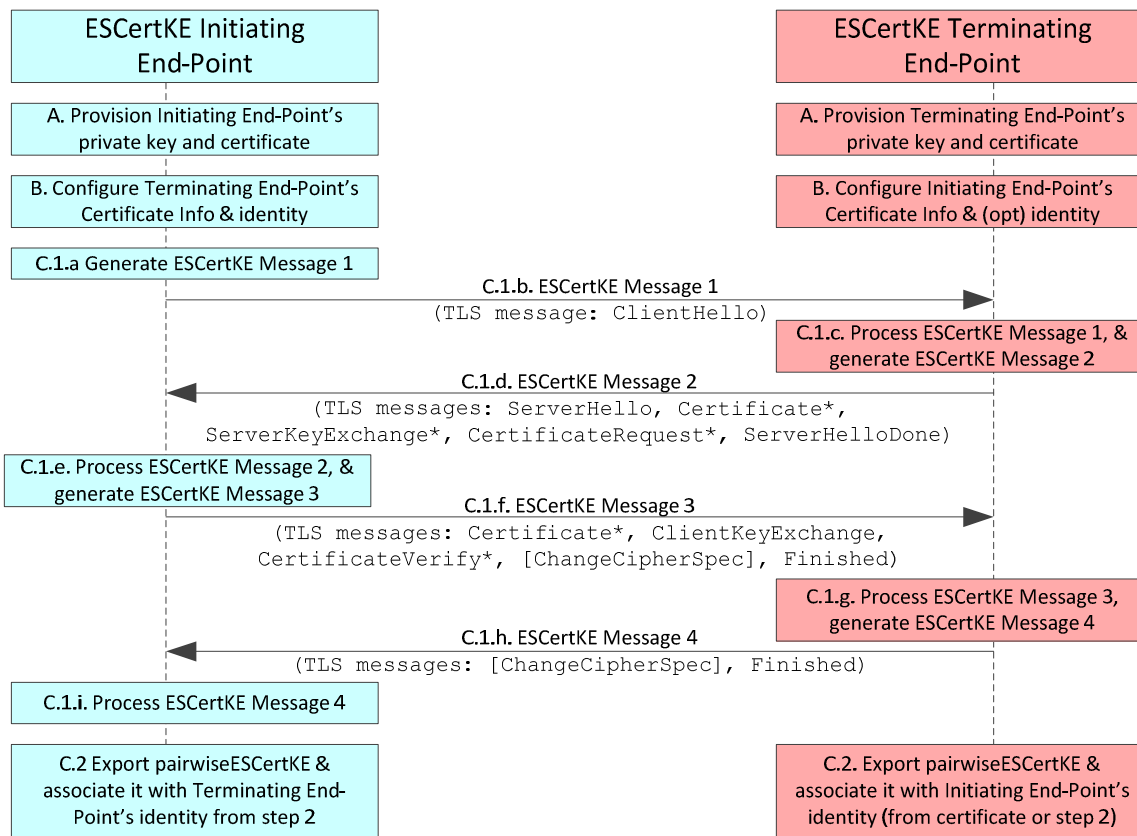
ESCertKE Initiating End-Point

ESCertKE Terminating End-Point

A. Provision Initiating End-Point's private key and certificate

A. Provision Terminating End-Point's private key and certificate

B. Configure Terminating End-Point's Certificate Info & identity

B. Configure Initiating End-Point's Certificate Info & (opt) identity

C.1.a Generate ESCertKE Message 1

C.1.b. ESCertKE Message 1
(TLS message: ClientHello)

C.1.c. Process ESCertKE Message 1, & generate ESCertKE Message 2

C.1.d. ESCertKE Message 2
(TLS messages: ServerHello, Certificate*, ServerKeyExchange*, CertificateRequest*, ServerHelloDone)

C.1.e. Process ESCertKE Message 2, & generate ESCertKE Message 3

C.1.f. ESCertKE Message 3
(TLS messages: Certificate*, ClientKeyExchange, CertificateVerify*, [ChangeCipherSpec], Finished)

C.1.g. Process ESCertKE Message 3, generate ESCertKE Message 4

C.1.h. ESCertKE Message 4
(TLS messages: [ChangeCipherSpec], Finished)

C.1.i. Process ESCertKE Message 4

C.2 Export pairwiseESCertKE & associate it with Terminating End-Point's identity from step 2

C.2. Export pairwiseESCertKE & associate it with Initiating End-Point's identity (from certificate or step 2)